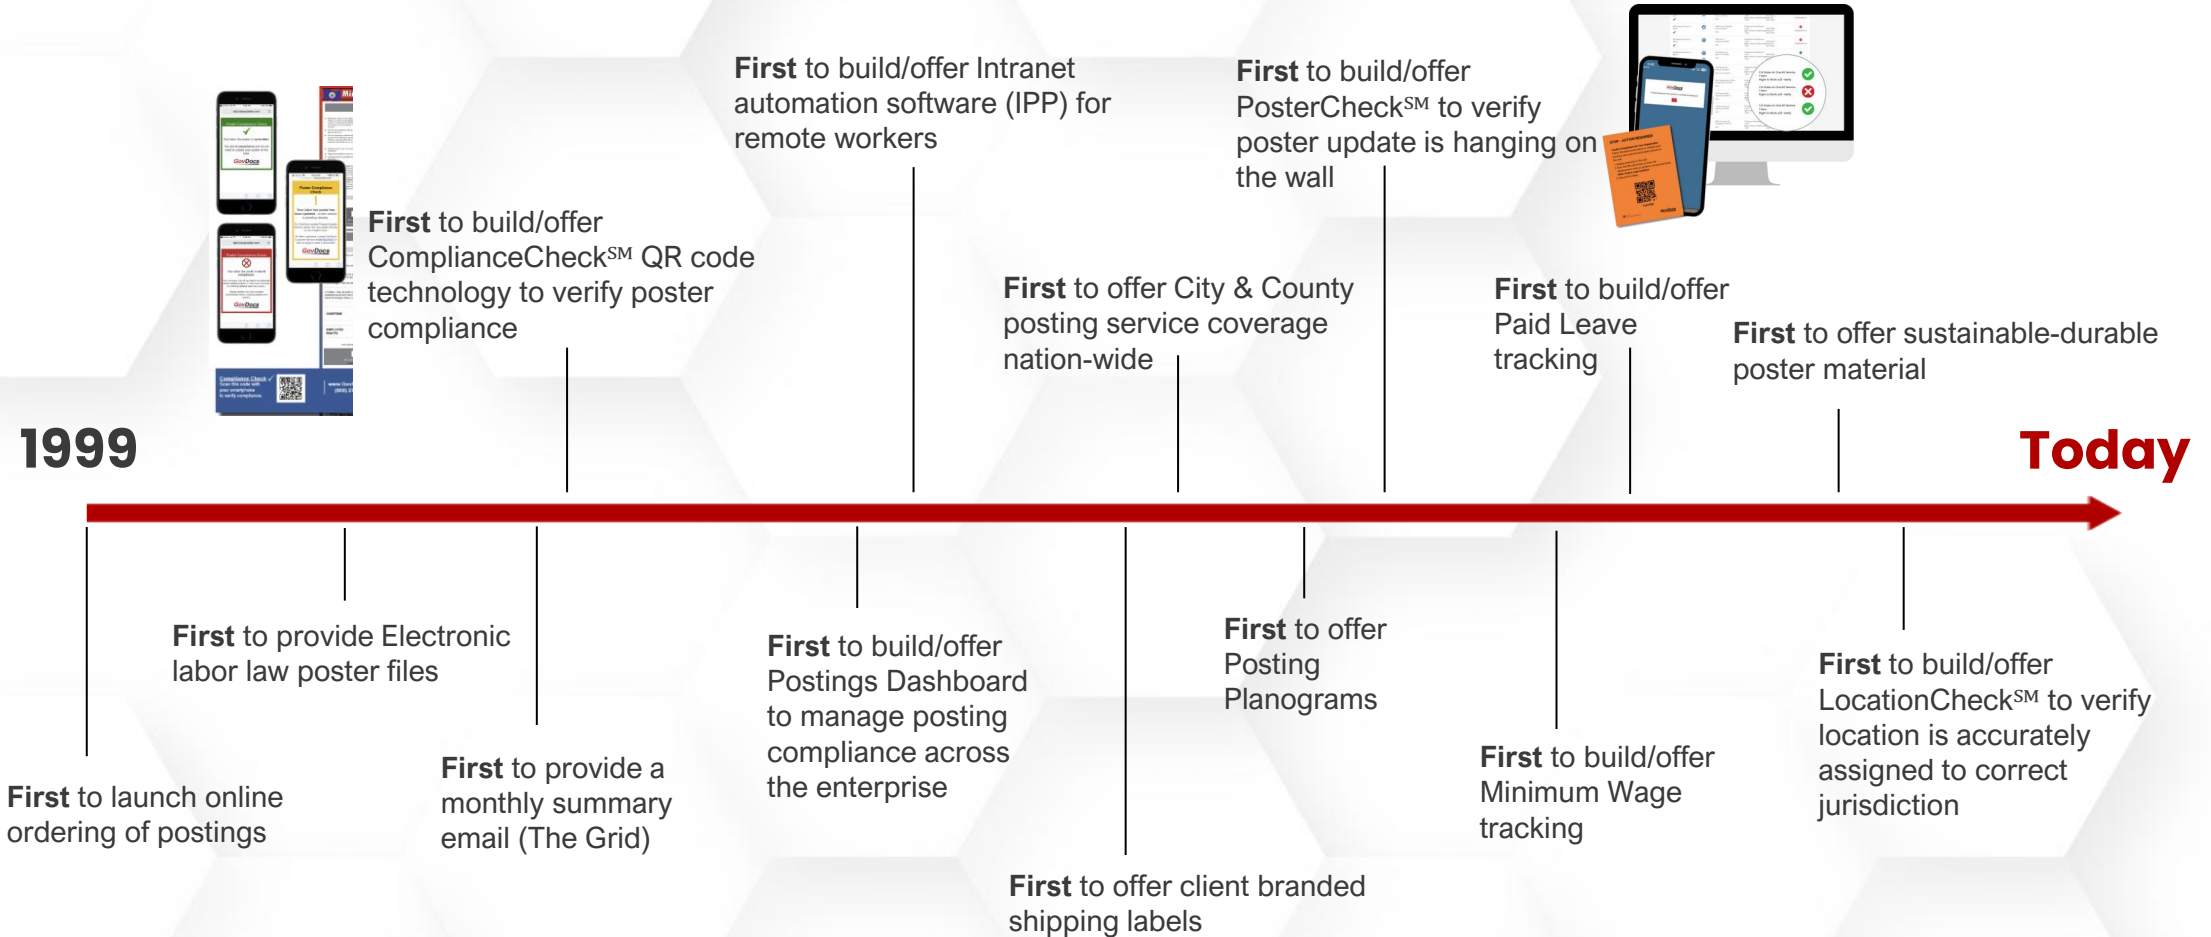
First to build/offer Intranet automation software (IPP) for remote workers

First to build/offer PosterCheck℠ to verify poster update is hanging on the wall

First to build/offer ComplianceCheck℠ QR code technology to verify poster compliance

First to offer City & County posting service coverage nation-wide

First to build/offer Paid Leave tracking

First to offer sustainable-durable poster material

1999

Today

First to provide Electronic labor law poster files

First to build/offer Postings Dashboard to manage posting compliance across the enterprise

First to offer Posting Planograms

First to build/offer LocationCheck℠ to verify location is accurately assigned to correct jurisdiction

First to launch online ordering of postings

First to provide a monthly summary email (The Grid)

First to build/offer Minimum Wage tracking

First to offer client branded shipping labels